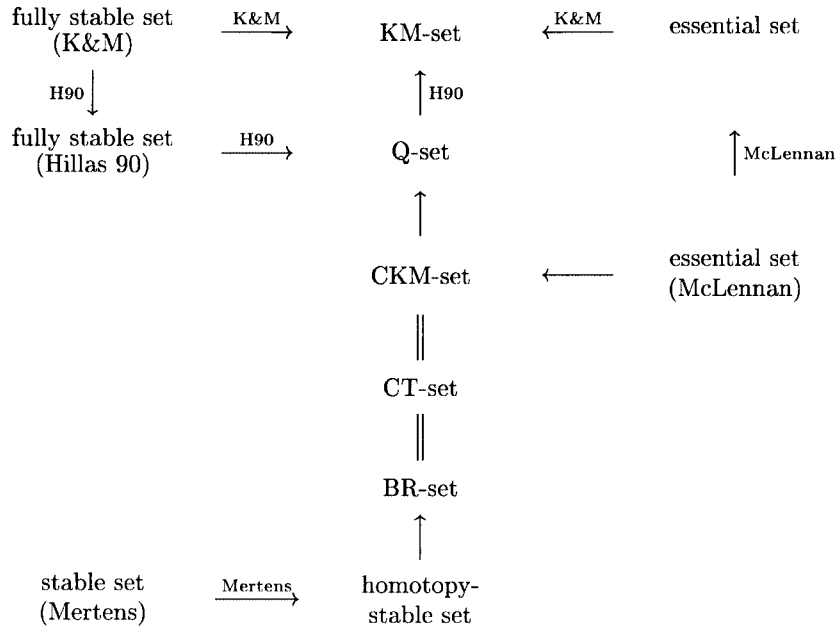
fully stable set (K&M)

K&M

KM-set

K&M

essential set

H90

H90

fully stable set (Hillas 90)

H90

Q-set

McLennan

CKM-set

essential set (McLennan)

CT-set

BR-set

stable set (Mertens)

Mertens

homotopy-stable set